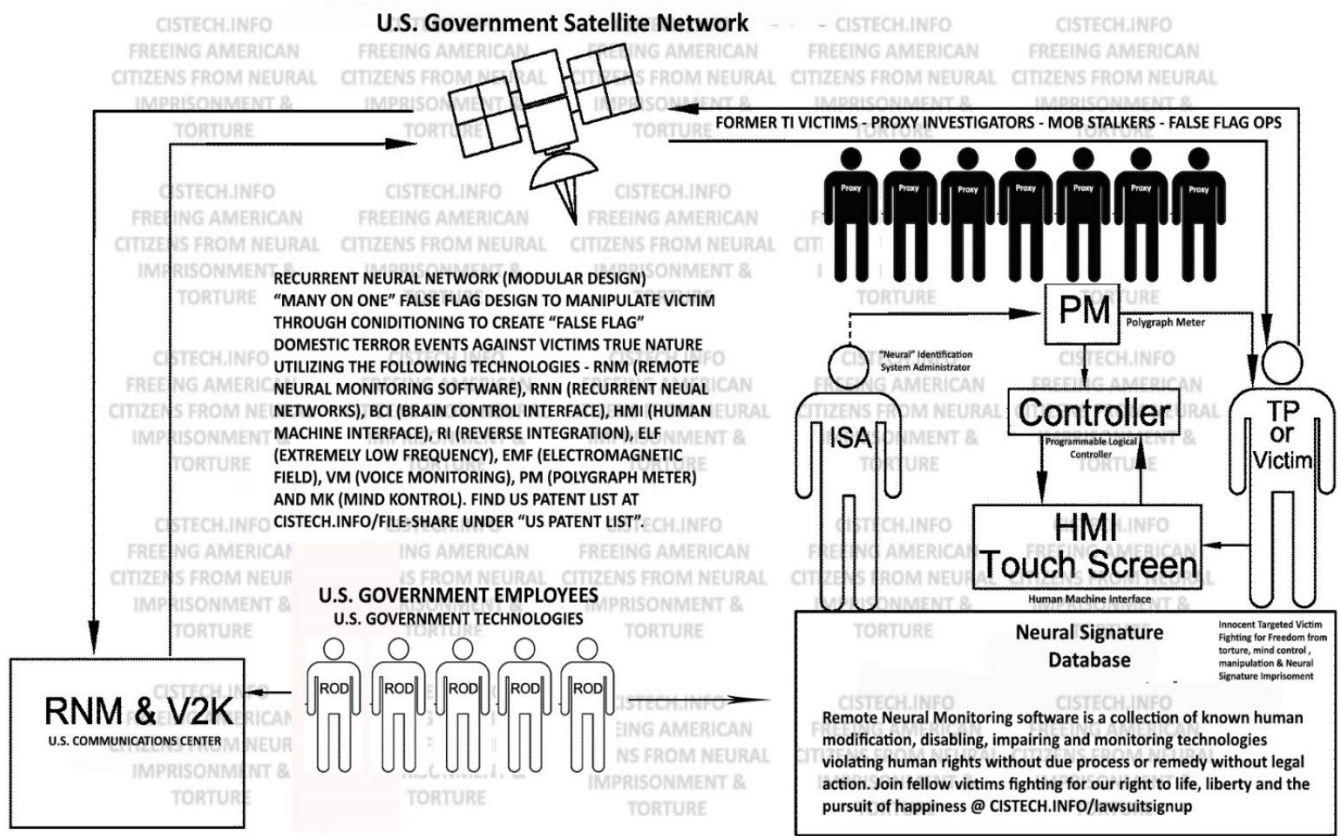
U.S. Government Satellite Network

CISTECH.INFO
FREEING AMERICAN CITIZENS FROM NEURAL IMPRISONMENT & TORTURE

FORMER TI VICTIMS - PROXY INVESTIGATORS - MOB STALKERS - FALSE FLAG OPS

Proxy Proxy Proxy Proxy Proxy Proxy Proxy

RECURRENT NEURAL NETWORK (MODULAR DESIGN) "MANY ON ONE" FALSE FLAG DESIGN TO MANIPULATE VICTIM THROUGH CONIDITIONING TO CREATE "FALSE FLAG" DOMESTIC TERROR EVENTS AGAINST VICTIMS TRUE NATURE UTILIZING THE FOLLOWING TECHNOLOGIES - RNM (REMOTE NEURAL MONITORING SOFTWARE), RNN (RECURRENT NEUAL NETWORKS), BCI (BRAIN CONTROL INTERFACE), HMI (HUMAN MACHINE INTERFACE), RI (REVERSE INTEGRATION), ELF (EXTREMELY LOW FREQUENCY), EMF (ELECTROMAGNETIC FIELD), VM (VOICE MONITORING), PM (POLYGRAPH METER) AND MK (MIND KONTROL). FIND US PATENT LIST AT CISTECH.INFO/FILE-SHARE UNDER "US PATENT LIST".

PM
Polygraph Meter

"Neural" Identification System Administrator

ISA

Controller
Programmable Logical Controller

TP or Victim

HMI Touch Screen
Human Machine Interface

U.S. GOVERNMENT EMPLOYEES
U.S. GOVERNMENT TECHNOLOGIES

ROD ROD ROD ROD ROD

RNM & V2K
U.S. COMMUNICATIONS CENTER

Neural Signature Database

Innocent Targeted Victim Fighting for Freedom from torture, mind control , manipulation & Neural Signature Imprisoment

Remote Neural Monitoring software is a collection of known human modification, disabling, impairing and monitoring technologies violating human rights without due process or remedy without legal action. Join fellow victims fighting for our right to life, liberty and the pursuit of happiness @ CISTECH.INFO/lawsuitsignup